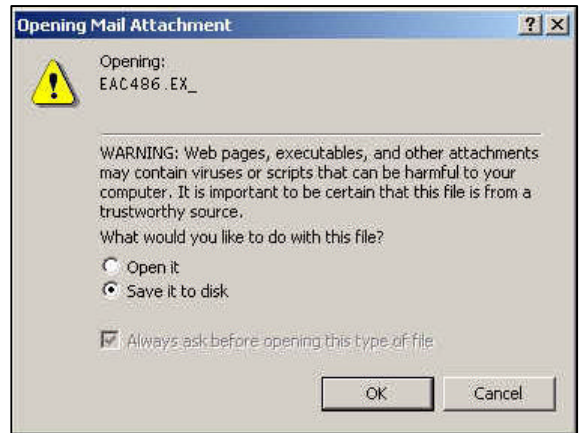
Opening Mail Attachment

? X

Opening:
EAC486.EX_

WARNING: Web pages, executables, and other attachments may contain viruses or scripts that can be harmful to your computer. It is important to be certain that this file is from a trustworthy source.

What would you like to do with this file?

Open it

Save it to disk

Always ask before opening this type of file

OK

Cancel